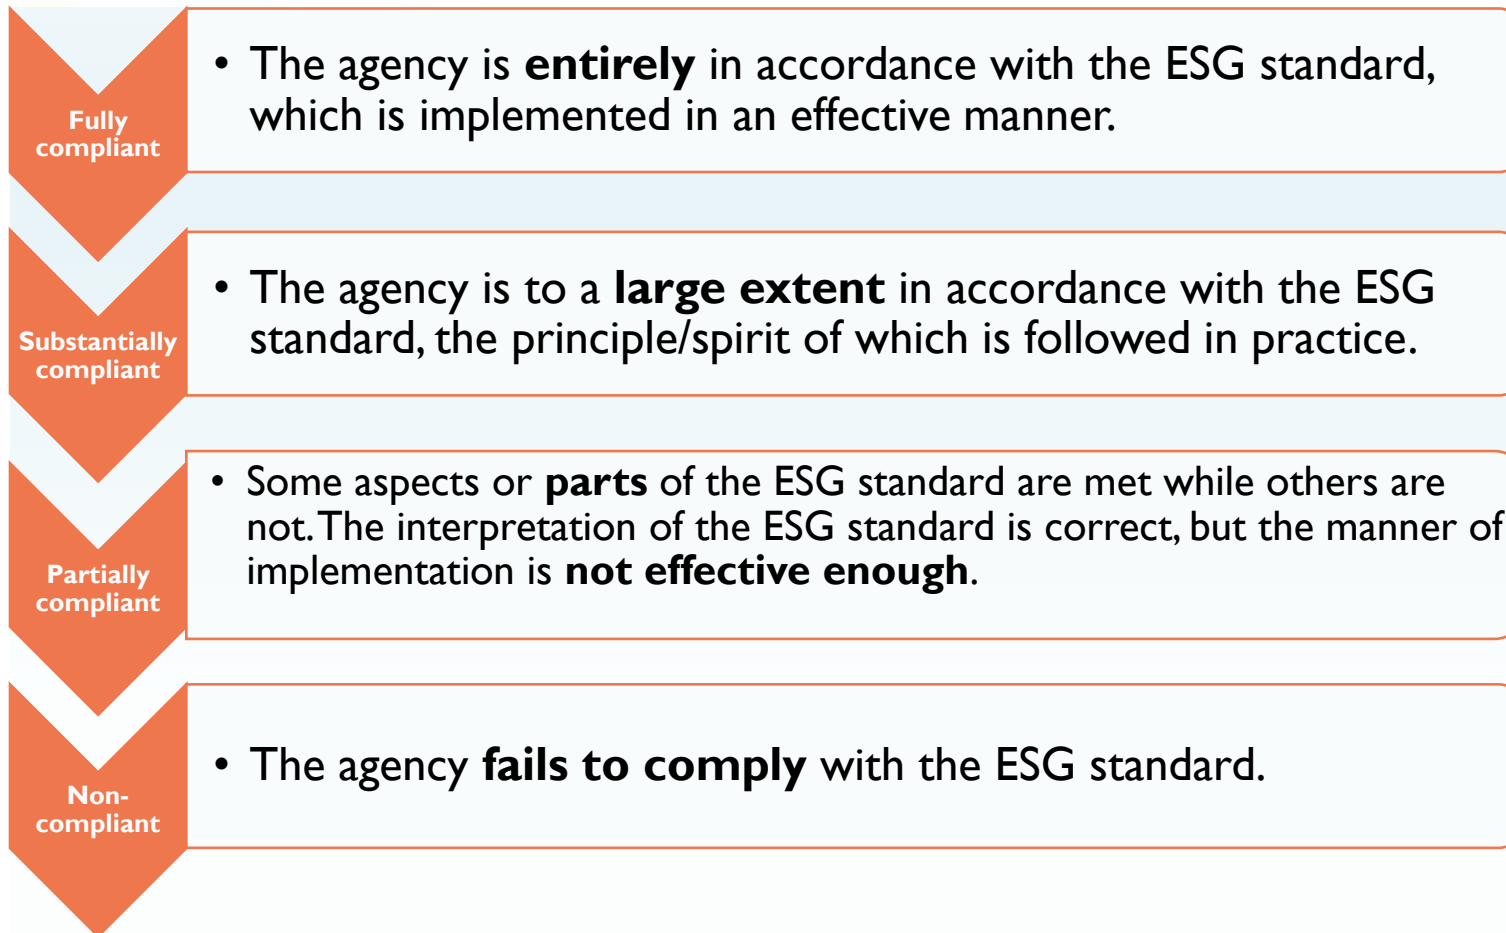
Fully compliant

• The agency is **entirely** in accordance with the ESG standard, which is implemented in an effective manner.

Substantially compliant

• The agency is to a **large extent** in accordance with the ESG standard, the principle/spirit of which is followed in practice.

Partially compliant

• Some aspects or **parts** of the ESG standard are met while others are not. The interpretation of the ESG standard is correct, but the manner of implementation is **not effective enough**.

Non-compliant

• The agency **fails to comply** with the ESG standard.